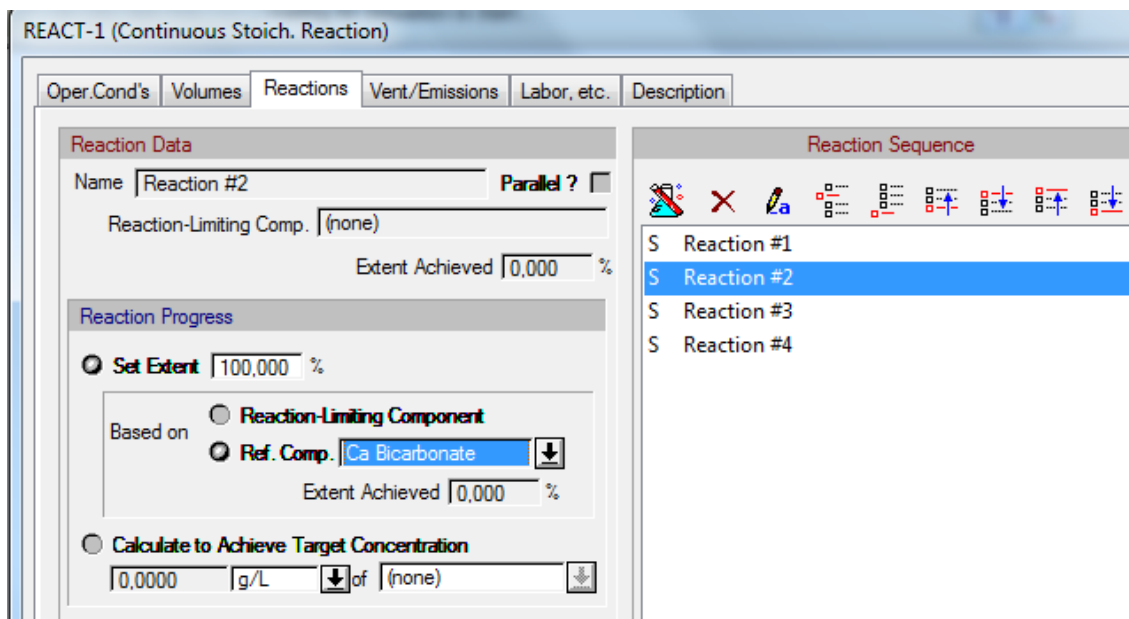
REACT-1 (Continuous Stoich. Reaction)

Oper.Cond's | Volumes | Reactions | Vent/Emissions | Labor, etc. | Description

Reaction Data

Name Reaction #2

Parallel ?

Reaction-Limiting Comp. (none)

Extent Achieved 0,000 %

Reaction Progress

Set Extent 100,000 %

Based on

Reaction-Limiting Component

Ref. Comp. Ca Bicarbonate

Extent Achieved 0,000 %

Calculate to Achieve Target Concentration

0,0000 g/L of (none)

Reaction Sequence

S Reaction #1
S Reaction #2
S Reaction #3
S Reaction #4